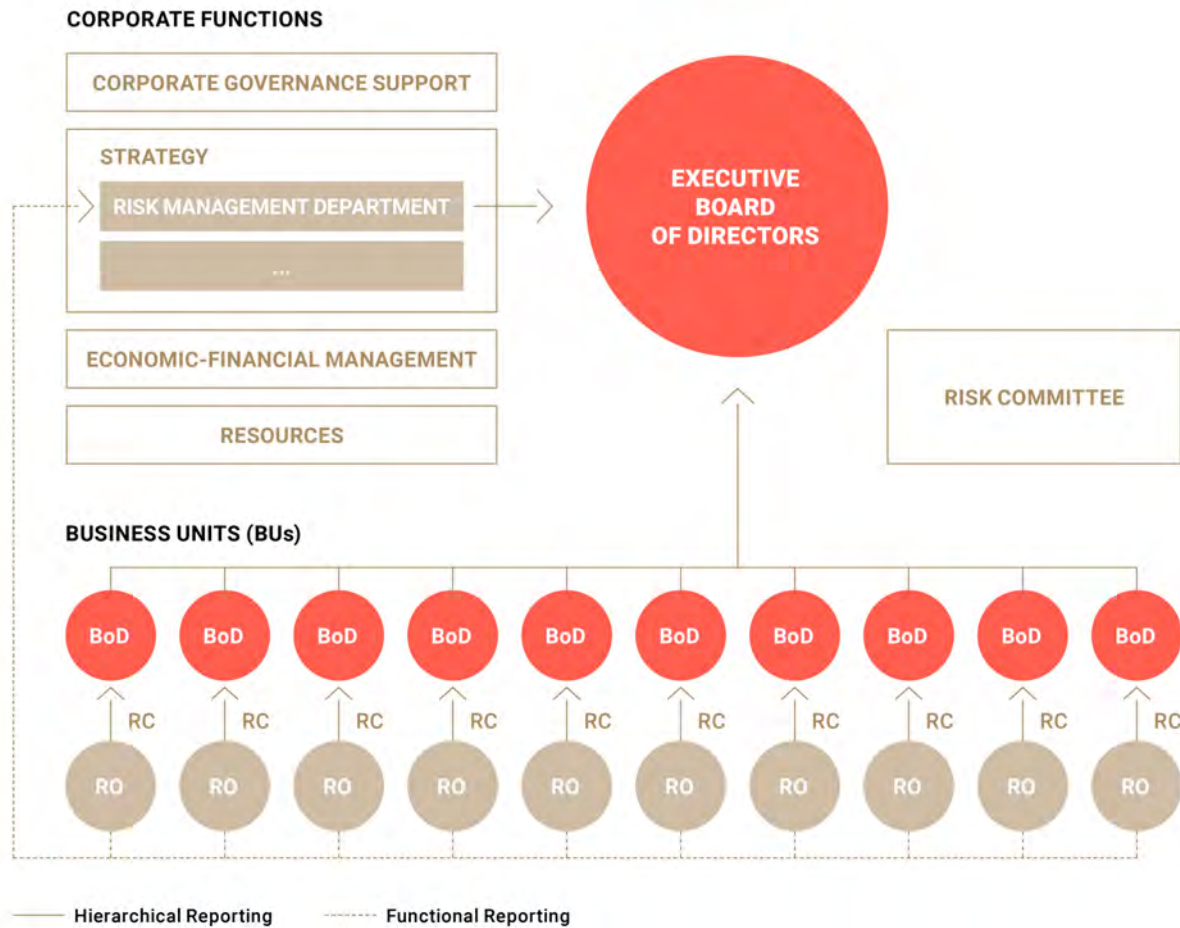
CORPORATE FUNCTIONS

CORPORATE GOVERNANCE SUPPORT

STRATEGY

RISK MANAGEMENT DEPARTMENT

...

ECONOMIC-FINANCIAL MANAGEMENT

RESOURCES

EXECUTIVE BOARD OF DIRECTORS

RISK COMMITTEE

BUSINESS UNITS (BUs)

BoD BoD BoD BoD BoD BoD BoD BoD BoD BoD

RC RC RC RC RC RC RC RC RC RC

RO RO RO RO RO RO RO RO RO RO

Hierarchical Reporting

Functional Reporting